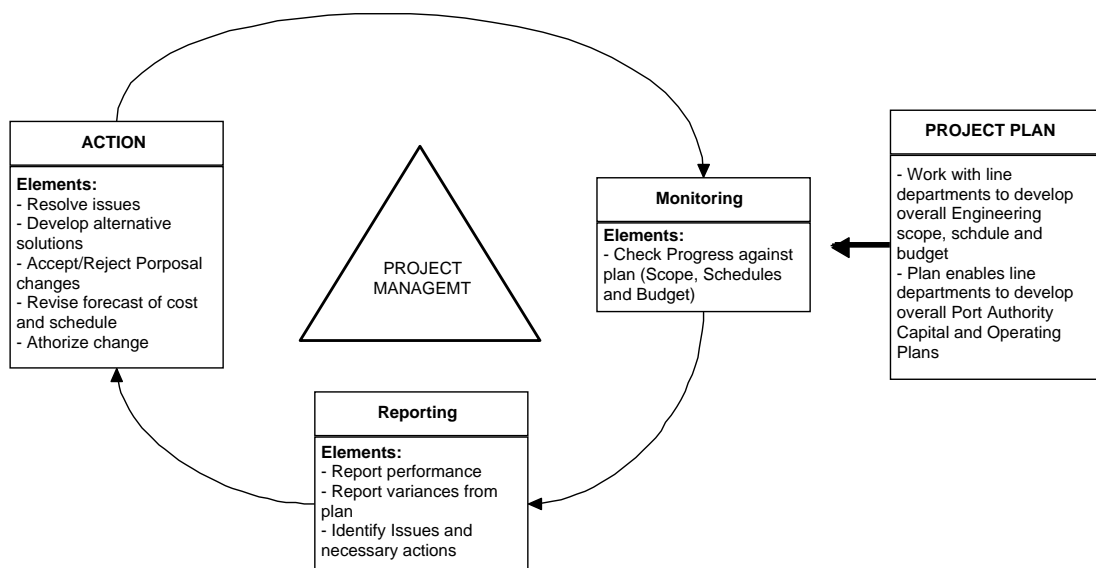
ACTION

Elements:
- Resolve issues
- Develop alternative solutions
- Accept/Reject Porposal changes
- Revise forecast of cost and schedule
- Athorize change

PROJECT MANAGEMT

Monitoring

Elements:
- Check Progress against plan (Scope, Schedules and Budget)

PROJECT PLAN

- Work with line departments to develop overall Engineering scope, schdule and budget
- Plan enables line departments to develop overall Port Authority Capital and Operating Plans

Reporting

Elements:
- Report performance
- Report variances from plan
- Identify Issues and necessary actions